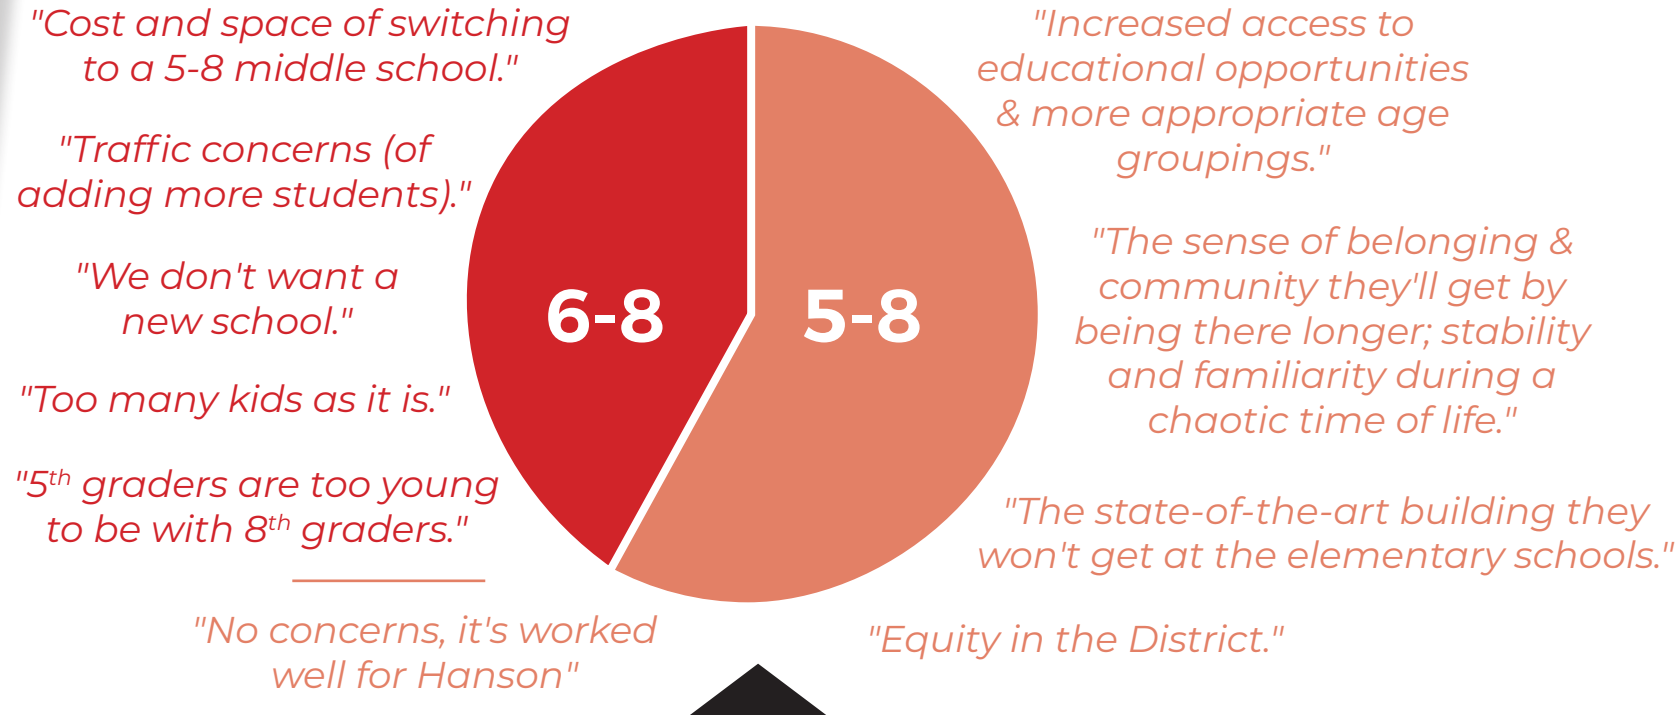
"Cost and space of switching to a 5-8 middle school."

"Traffic concerns (of adding more students)."

"We don't want a new school."

"Too many kids as it is."

"$5^{th}$ graders are too young to be with $8^{th}$ graders."

"No concerns, it's worked well for Hanson"

6-8

5-8

"Increased access to educational opportunities & more appropriate age groupings."

"The sense of belonging & community they'll get by being there longer; stability and familiarity during a chaotic time of life."

"The state-of-the-art building they won't get at the elementary schools."

"Equity in the District."